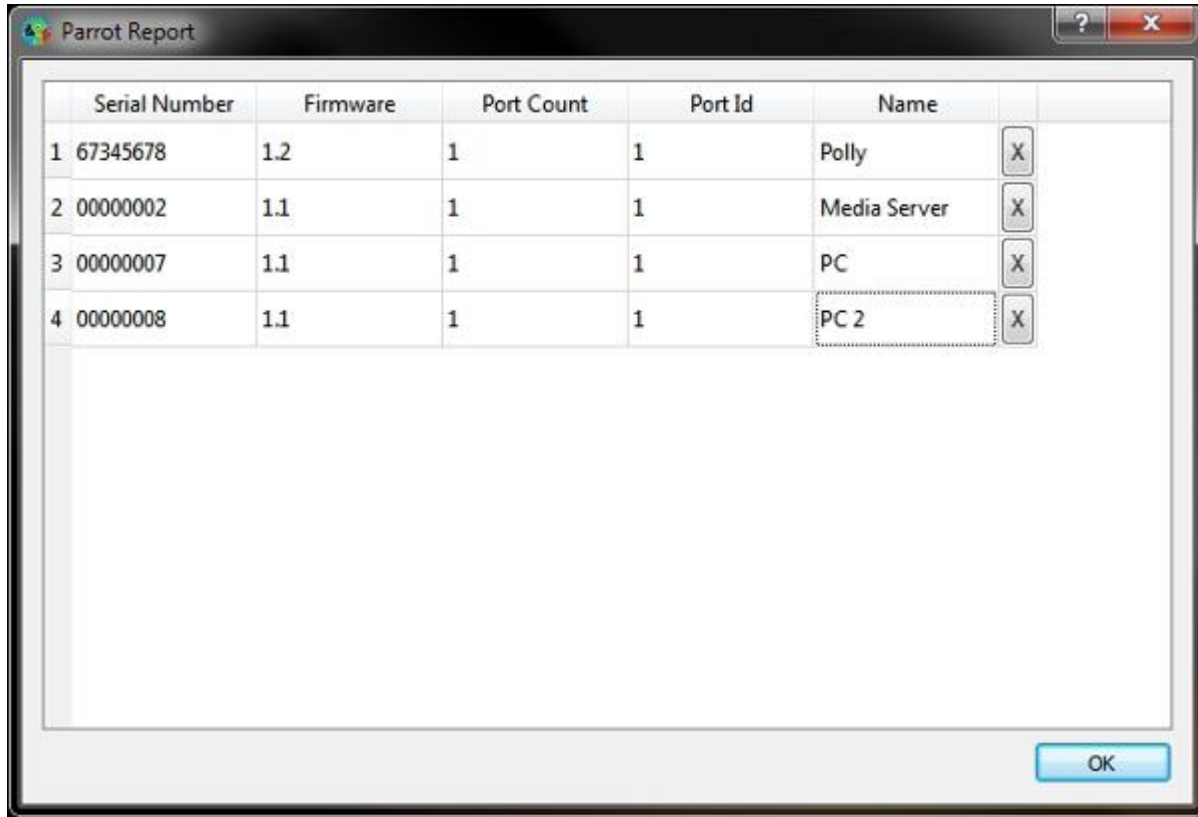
Parrot Report

?

x

| | Serial Number | Firmware | Port Count | Port Id | Name | |
|---|---|---|---|---|---|---|
| 1 | 67345678 | 1.2 | 1 | 1 | Polly | X |
| 2 | 00000002 | 1.1 | 1 | 1 | Media Server | X |
| 3 | 00000007 | 1.1 | 1 | 1 | PC | X |
| 4 | 00000008 | 1.1 | 1 | 1 | PC 2 | X |

OK